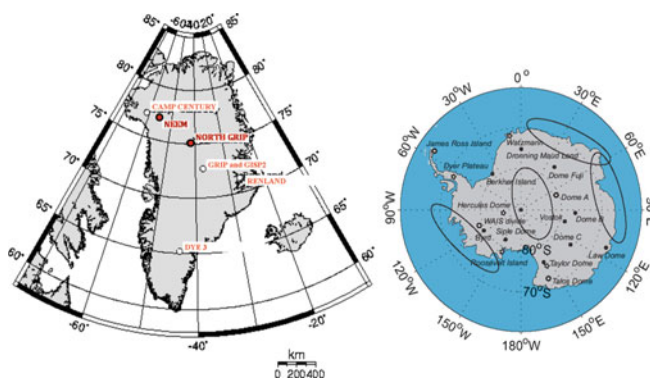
85° -60° -40° -20° 85°
80° 80°
CAMP CENTURY
NEEM
75° NORTH GRIP 75°
70° GRIP and GISP2 70°
RENLAND
65° 65°
60° DYE 3 60°
-60° -20°
-40°
km
0 200 400

0°
30°W 30°E
60°W 60°E
James Ross Island
Wattzmann
Dronning Maud Land
Dyer Plateau
Dome Fuji
Berkner Island
90°W 90°E
Hercules Dome
Dome A
WAIS divide
Vostok
Dome B
Siple Dome
Byrd
80°S
Dome C
Roosevelt Island
Taylor Dome
Law Dome
120°W 120°E
70°S
Talos Dome
150°W 150°E
180°W